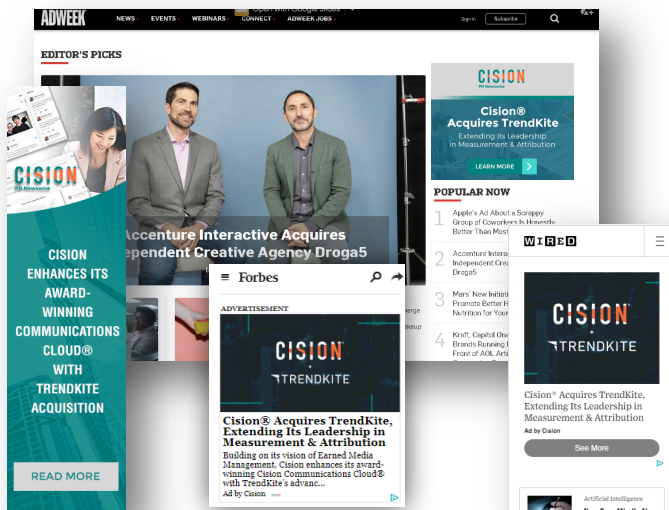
ADWEEK NEWS EVENTS WEBINARS CONNECT ADWEEK JOBS Open with Google Slides Sign in Subscribe

EDITOR'S PICKS

Accenture Interactive Acquires Independent Creative Agency Droga5

CISION PR Newswire

Cision® Acquires TrendKite

Extending Its Leadership in Measurement & Attribution

LEARN MORE

POPULAR NOW

1 Apple's Ad About a Scrappy Group of Coworkers Is Honestly Better Than Most

2 Accenture Interactive Acquires Independent Creative Agency Droga5

3 Mars' New Initiative Aims to Promote Better Health Nutrition for Your

4 Kraft, Capitol One Front of AOL Arti

CISION PR Newswire

CISION ENHANCES ITS AWARD-WINNING COMMUNICATIONS CLOUD® WITH TRENDKITE ACQUISITION

READ MORE

Forbes

ADVERTISEMENT

CISION TRENDKITE

Cision® Acquires TrendKite, Extending Its Leadership in Measurement & Attribution

Building on its vision of Earned Media Management, Cision enhances its award-winning Cision Communications Cloud® with TrendKite's advanc...

Ad by Cision

WIRED

CISION TRENDKITE

Cision® Acquires TrendKite, Extending Its Leadership in Measurement & Attribution

Ad by Cision

See More

Artificial Intelligence